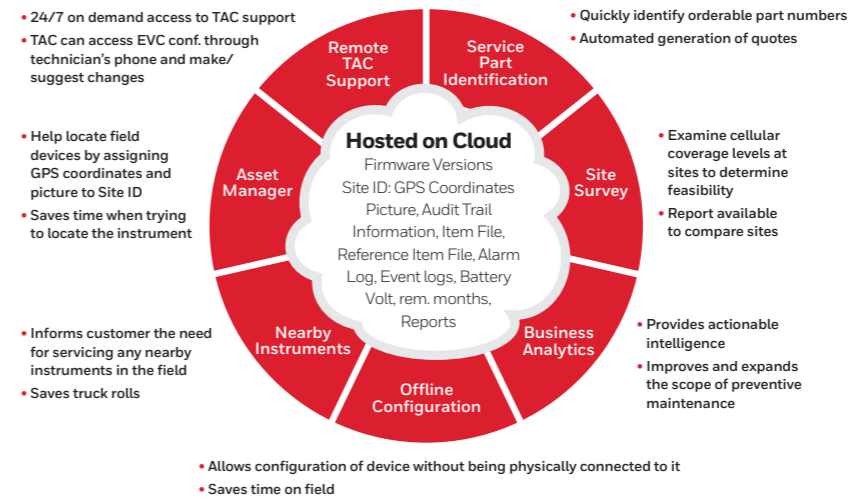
• 24/7 on demand access to TAC support
• TAC can access EVC conf. through technician's phone and make/ suggest changes

• Quickly identify orderable part numbers
• Automated generation of quotes

Remote TAC Support

Service Part Identification

Hosted on Cloud
Firmware Versions
Site ID: GPS Coordinates
Picture, Audit Trail Information, Item File, Reference Item File, Alarm Log, Event logs, Battery Volt, rem. months, Reports

• Help locate field devices by assigning GPS coordinates and picture to Site ID
• Saves time when trying to locate the instrument

Asset Manager

Site Survey

• Examine cellular coverage levels at sites to determine feasibility
• Report available to compare sites

• Informs customer the need for servicing any nearby instruments in the field
• Saves truck rolls

Nearby Instruments

Business Analytics

• Provides actionable intelligence
• Improves and expands the scope of preventive maintenance

Offline Configuration

• Allows configuration of device without being physically connected to it
• Saves time on field